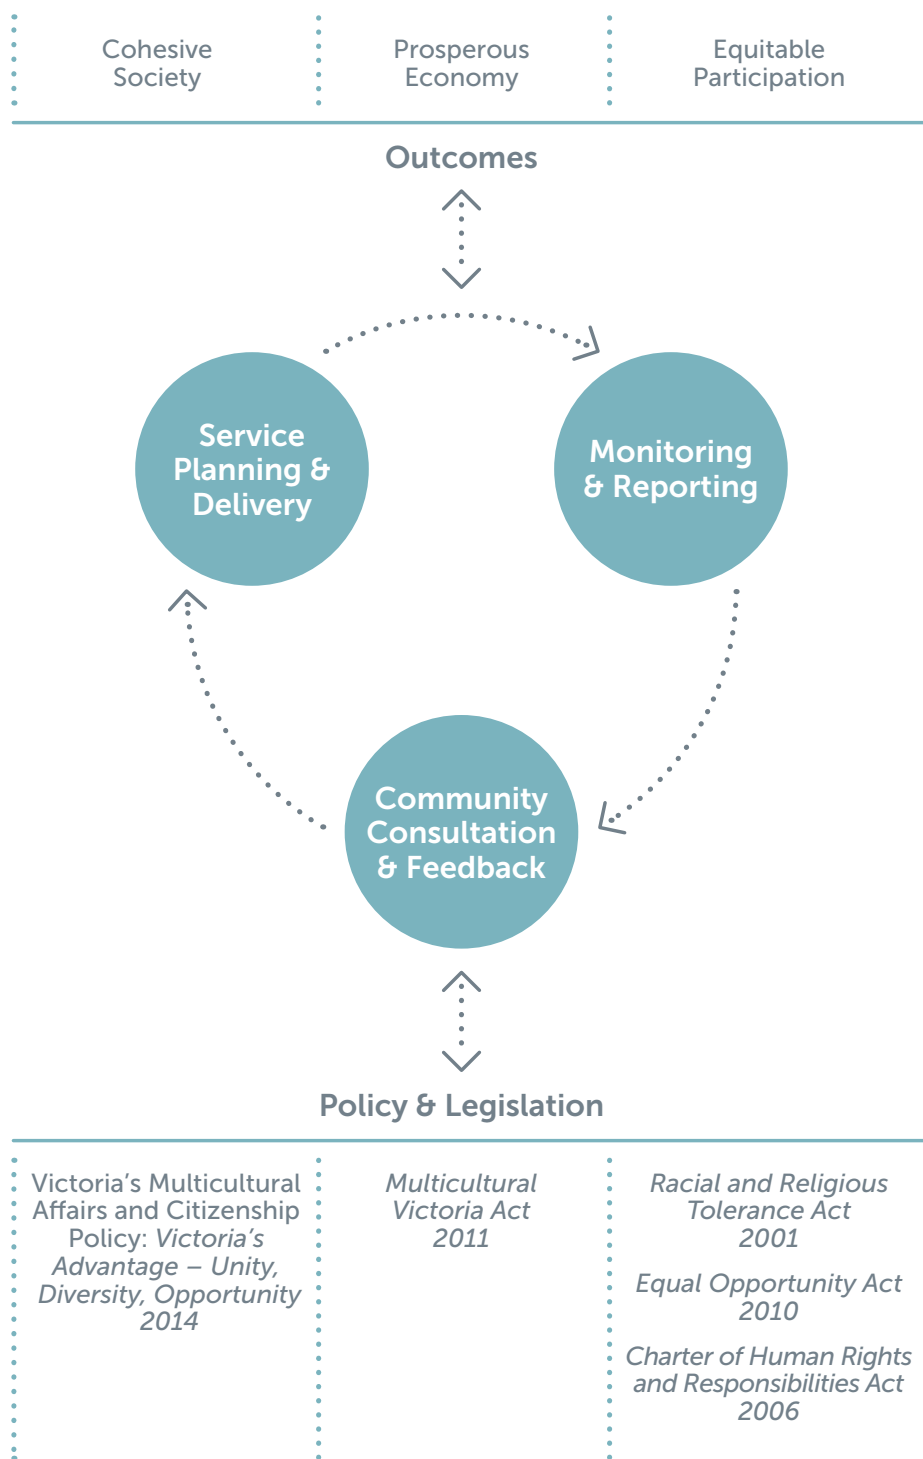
Cohesive Society

Prosperous Economy

Equitable Participation

Outcomes

Service Planning & Delivery

Monitoring & Reporting

Community Consultation & Feedback

Policy & Legislation

Victoria's Multicultural Affairs and Citizenship Policy: Victoria's Advantage – Unity, Diversity, Opportunity 2014

Multicultural Victoria Act 2011

Racial and Religious Tolerance Act 2001

Equal Opportunity Act 2010

Charter of Human Rights and Responsibilities Act 2006